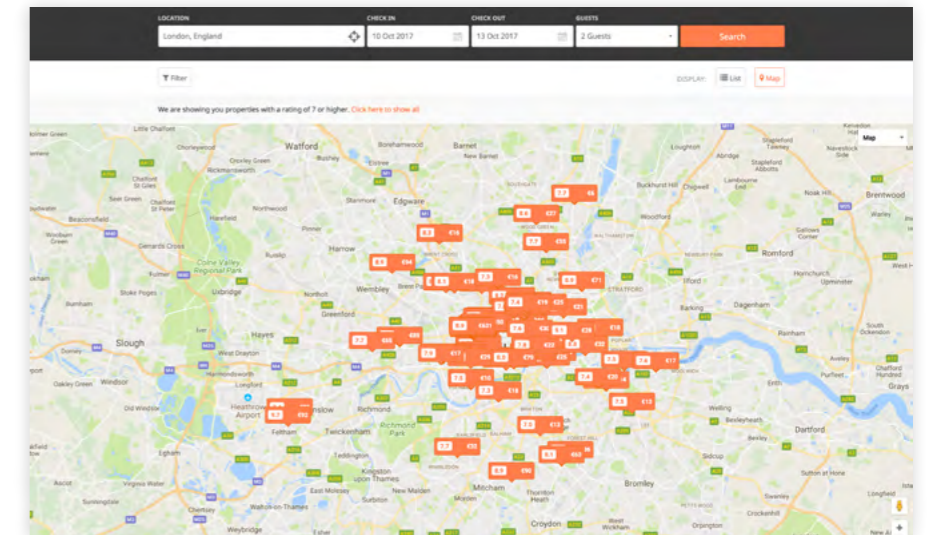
LOCATION
London, England
CHECK IN
10 Oct 2017
CHECK OUT
13 Oct 2017
GUESTS
2 Guests
Search

Filter
DISPLAY: List Map

We are showing you properties with a rating of 7 or higher. Click here to show all

Map

Watford
Borehamwood
Barnet
Loughton
Rickmansworth
Edgware
Harrow
Wembley
Romford
Uxbridge
Greenford
Ilford
Dagenham
Stratford
Hayes
Slough
West Drayton
Windsor
Heathrow Airport
Feltham
Twickenham
Richmond
Kingston upon Thames
New Malden
Mitcham
Croydon
Bromley
Dartford
Welling
Bexleyheath
Brentwood
Rainham
Grays
Weybridge
Walton-on-Thames
East Molesey
Colne Valley Regional Park
Richmond Park
Hornchurch
Northwood
Pinner
Egham
Staines
Epsom
Orpington

€14
€94
€16
€71
€21
€27
€99
€65
€89
€17
€25
€15
€13
€92
€56
€90
€32
€50
€18
€25
€70
€22
€26
€20
€6
€19
€63
€10